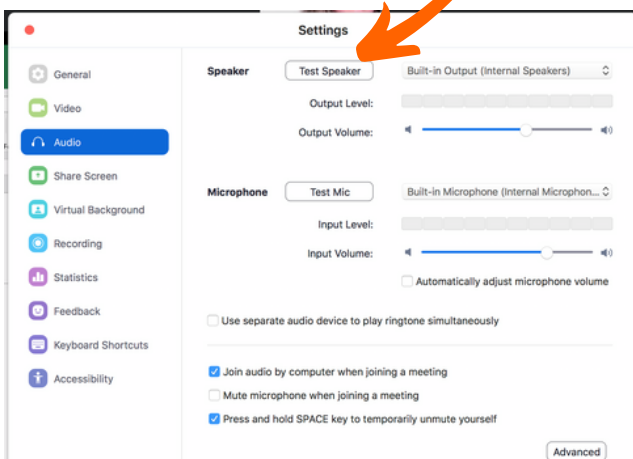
Settings

General
Video
Audio
Share Screen
Virtual Background
Recording
Statistics
Feedback
Keyboard Shortcuts
Accessibility

Speaker
Test Speaker
Built-in Output (Internal Speakers)
Output Level:
Output Volume:

Microphone
Test Mic
Built-in Microphone (Internal Microphon...
Input Level:
Input Volume:
Automatically adjust microphone volume

Use separate audio device to play ringtone simultaneously

Join audio by computer when joining a meeting
Mute microphone when joining a meeting
Press and hold SPACE key to temporarily unmute yourself

Advanced